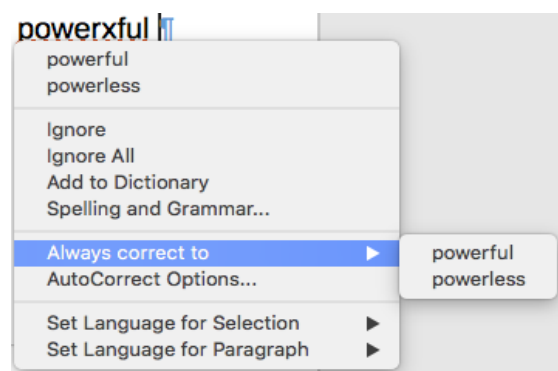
powerxful ¶

powerful
powerless

Ignore
Ignore All
Add to Dictionary
Spelling and Grammar...

Always correct to ▶
AutoCorrect Options...

Set Language for Selection ▶
Set Language for Paragraph ▶

powerful
powerless